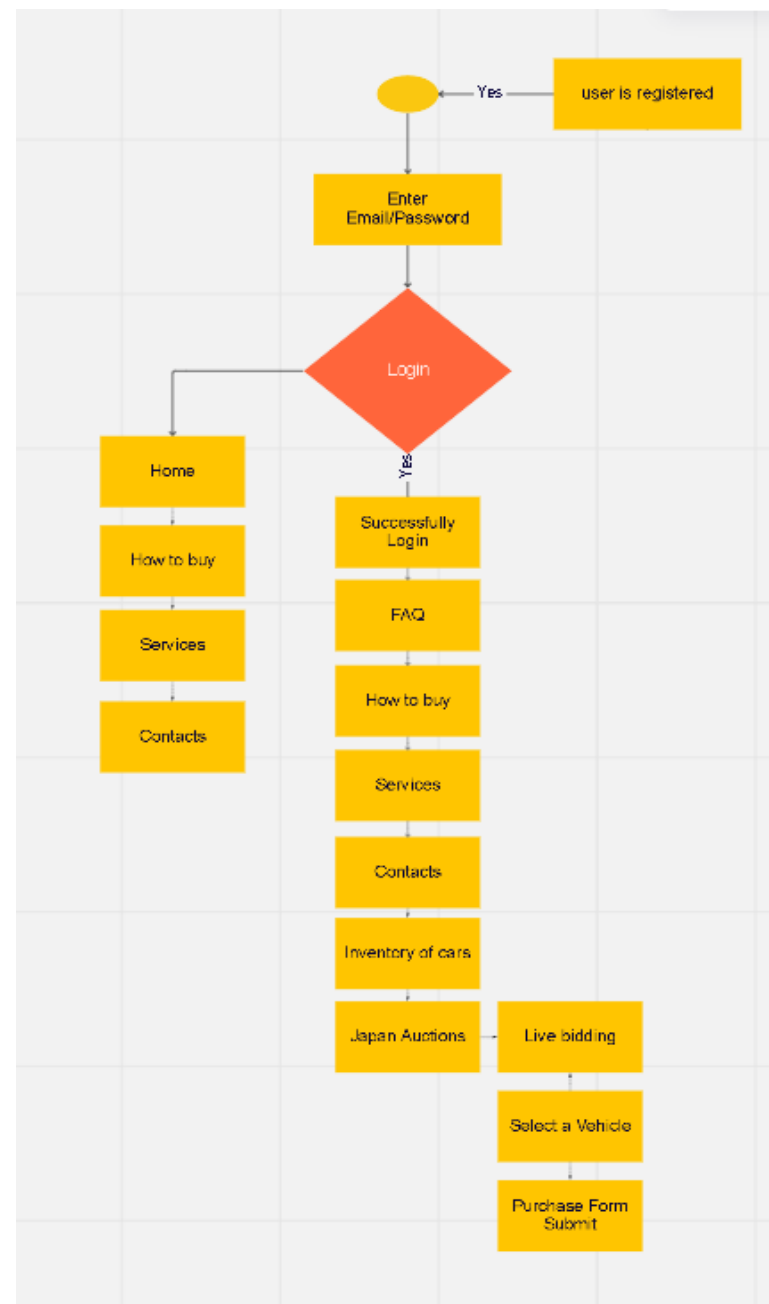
Yes

user is registered

Enter Email/Password

Login

Yes

Home

How to buy

Services

Contacts

Successfully Login

FAQ

How to buy

Services

Contacts

Inventory of cars

Japan Auctions

Live bidding

Select a Vehicle

Purchase Form Submit